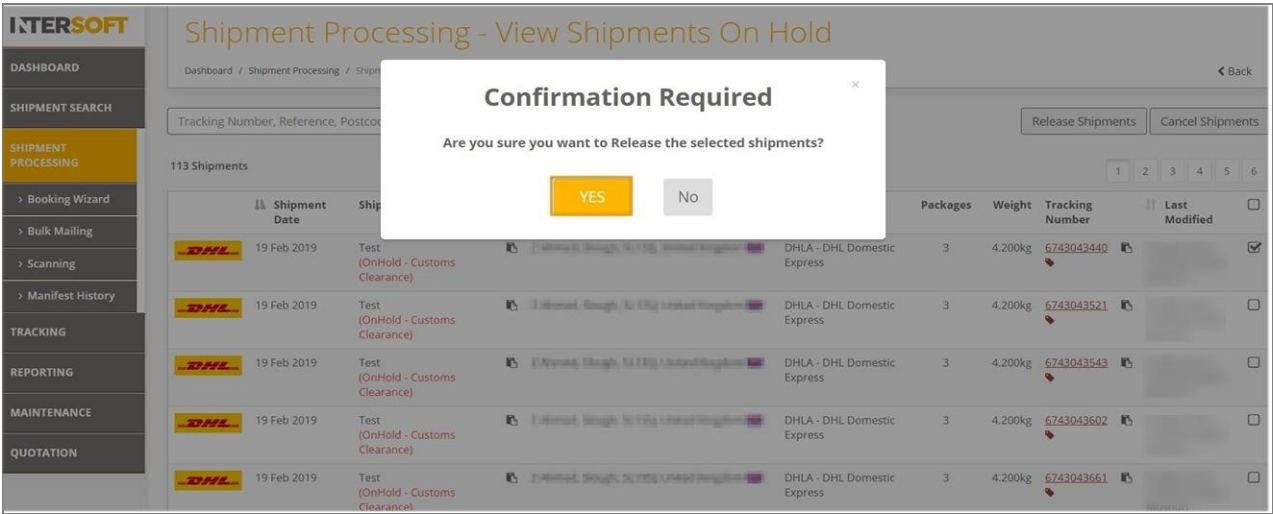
INTERSOFT

DASHBOARD
SHIPMENT SEARCH
SHIPMENT PROCESSING
> Booking Wizard
> Bulk Mailing
> Scanning
> Manifest History
TRACKING
REPORTING
MAINTENANCE
QUOTATION

Shipment Processing - View Shipments On Hold

Dashboard / Shipment Processing / Shipm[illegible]

< Back

Tracking Number, Reference, Postco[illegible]

Release Shipments | Cancel Shipments

113 Shipments

1 2 3 4 5 6

Confirmation Required

Are you sure you want to Release the selected shipments?

YES No

| | Shipment Date | Ship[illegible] | | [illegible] | Packages | Weight | Tracking Number | Last Modified | |
|---|---|---|---|---|---|---|---|---|---|
| DHL | 19 Feb 2019 | Test (OnHold - Customs Clearance) | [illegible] | DHLA - DHL Domestic Express | 3 | 4.200kg | 6743043440 | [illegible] | ☑ |
| DHL | 19 Feb 2019 | Test (OnHold - Customs Clearance) | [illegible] | DHLA - DHL Domestic Express | 3 | 4.200kg | 6743043521 | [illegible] | ☐ |
| DHL | 19 Feb 2019 | Test (OnHold - Customs Clearance) | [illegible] | DHLA - DHL Domestic Express | 3 | 4.200kg | 6743043543 | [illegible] | ☐ |
| DHL | 19 Feb 2019 | Test (OnHold - Customs Clearance) | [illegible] | DHLA - DHL Domestic Express | 3 | 4.200kg | 6743043602 | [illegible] | ☐ |
| DHL | 19 Feb 2019 | Test (OnHold - Customs Clearance) | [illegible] | DHLA - DHL Domestic Express | 3 | 4.200kg | 6743043661 | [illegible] | ☐ |